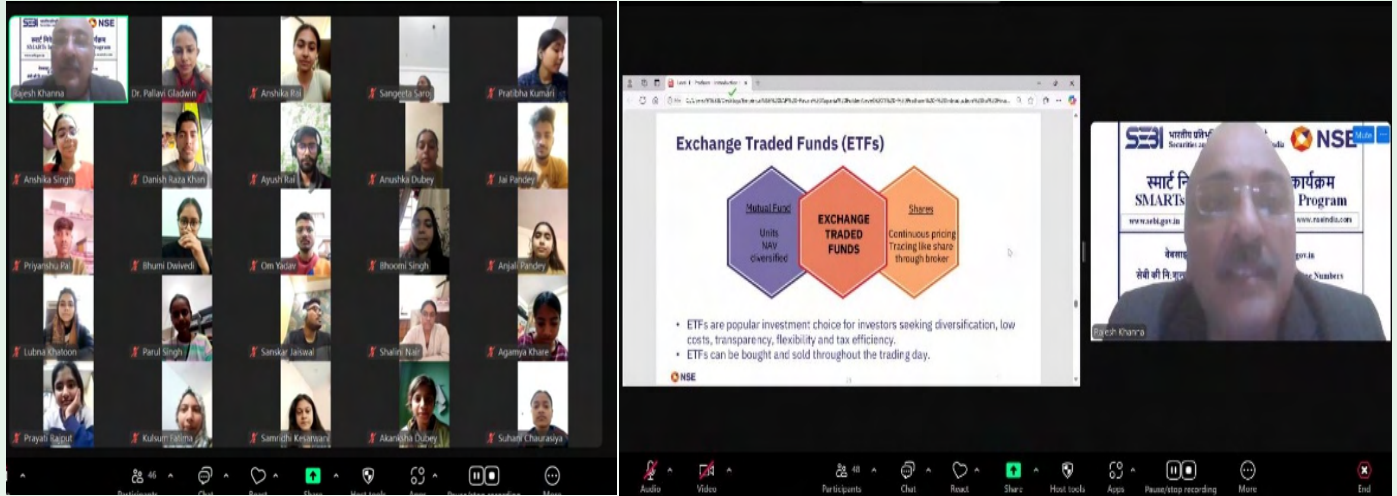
SEBI NSE
स्मार्ट निवेशक कार्यक्रम
SMARTs Investor Program

Rajesh Khanna
Dr. Pallavi Gladwin
Anshika Rai
Sangeeta Saroj
Pratibha Kumari
Anshika Singh
Danish Raza Khan
Ayush Rai
Anushka Dubey
Jai Pandey
Priyanshu Pal
Bhumi Dwivedi
Om Yadav
Bhoomi Singh
Anjali Pandey
Lubna Khatoon
Parul Singh
Sanskar Jaiswal
Shalini Nair
Agamya Khare
Prayati Rajput
Kulsum Fatima
Samridhi Kesarwani
Akanksha Dubey
Suhani Chaurasiya

46 Participants Chat React Share Host tools Apps Pause/stop recording More

Exchange Traded Funds (ETFs)

Mutual Fund
Units
NAV
diversified

EXCHANGE TRADED FUNDS

Shares
Continuous pricing
Tracing like share through broker

• ETFs are popular investment choice for investors seeking diversification, low costs, transparency, flexibility and tax efficiency.
• ETFs can be bought and sold throughout the trading day.

NSE

SEBI भारतीय प्रतिभूति Securities and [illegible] NSE
स्मार्ट नि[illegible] कार्यक्रम
SMARTs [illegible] Program
www.sebi.gov.in
www.nseindia.com
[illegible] .gov.in
सेबी की नि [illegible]
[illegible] Numbers
Mute
Rajesh Khanna

Audio Video 48 Participants Chat React Share Host tools Apps Pause/stop recording More End